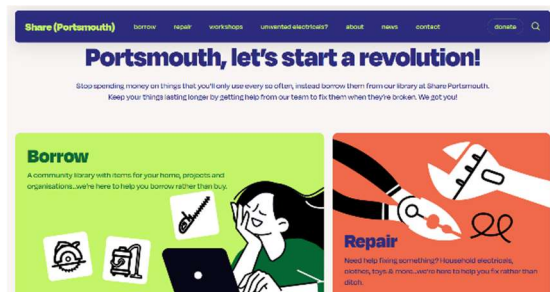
Share (Portsmouth)  borrow  repair  workshops  unwanted electricals?  about  news  contact  donate

Portsmouth, let's start a revolution!

Stop spending money on things that you'll only use every so often, instead borrow them from our library at Share Portsmouth. Keep your things lasting longer by getting help from our team to fix them when they're broken. We got you!

Borrow

A community library with items for your home, projects and organisations...we're here to help you borrow rather than buy.

Repair

Need help fixing something? Household electricals, clothes, toys & more...we're here to help you fix rather than ditch.